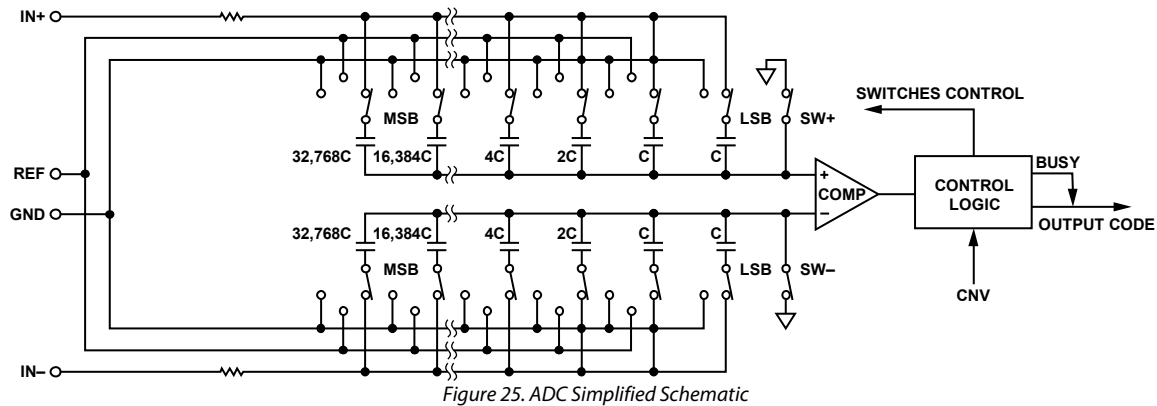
IN+

REF

GND

IN–

MSB

32,768C 16,384C 4C 2C C C

LSB SW+

SWITCHES CONTROL

+ COMP –

CONTROL LOGIC

BUSY

OUTPUT CODE

32,768C 16,384C 4C 2C C C

MSB

LSB SW–

CNV

Figure 25. ADC Simplified Schematic